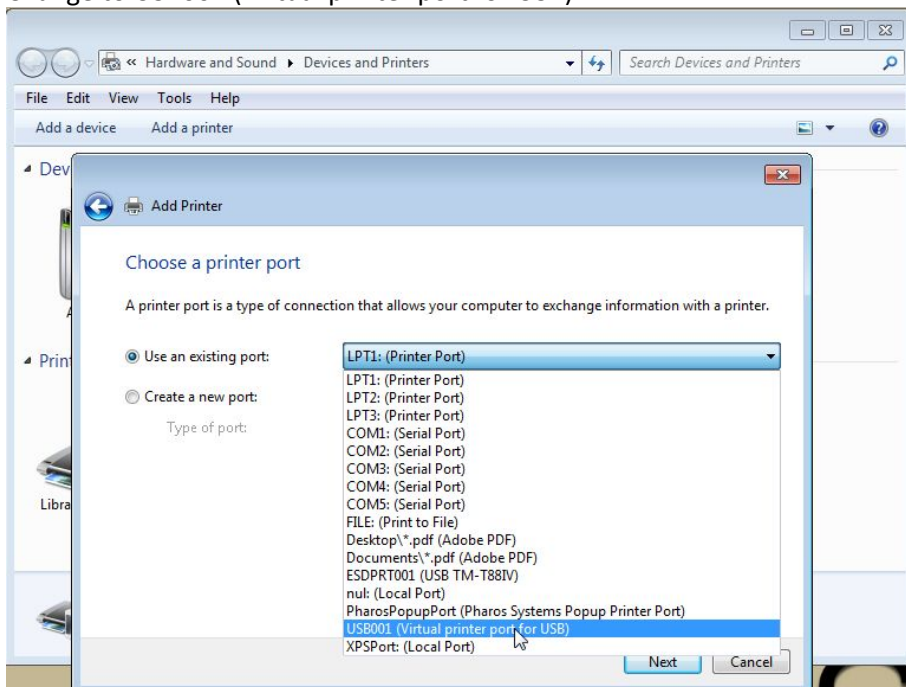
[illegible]

« Hardware and Sound ▸ Devices and Printers

Search Devices and Printers

File Edit View Tools Help

Add a device Add a printer

Dev

Print

Libra

Add Printer

Choose a printer port

A printer port is a type of connection that allows your computer to exchange information with a printer.

Use an existing port:

LPT1: (Printer Port)

Create a new port:

Type of port:

LPT1: (Printer Port)
LPT2: (Printer Port)
LPT3: (Printer Port)
COM1: (Serial Port)
COM2: (Serial Port)
COM3: (Serial Port)
COM4: (Serial Port)
COM5: (Serial Port)
FILE: (Print to File)
Desktop\*.pdf (Adobe PDF)
Documents\*.pdf (Adobe PDF)
ESDPRT001 (USB TM-T88IV)
nul: (Local Port)
PharosPopupPort (Pharos Systems Popup Printer Port)
USB001 (Virtual printer port for USB)
XPSPort: (Local Port)

Next Cancel